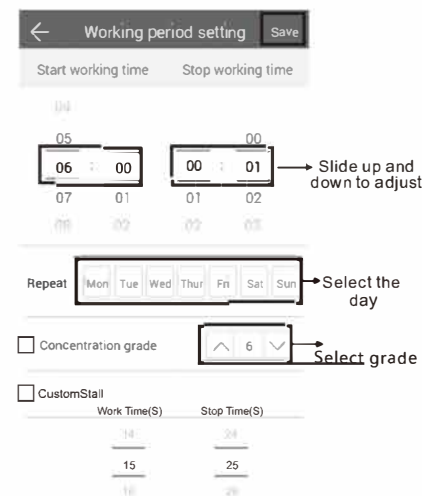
Working period setting Save

Start working time Stop working time

04
05
06 : 00
07 01
08 02

00
00 : 01
01 02
02 03

Slide up and down to adjust

Repeat Mon Tue Wed Thur Fri Sat Sun

Select the day

Concentration grade 6

Select grade

CustomStall

Work Time(S) Stop Time(S)

14 24
15 25
16 26